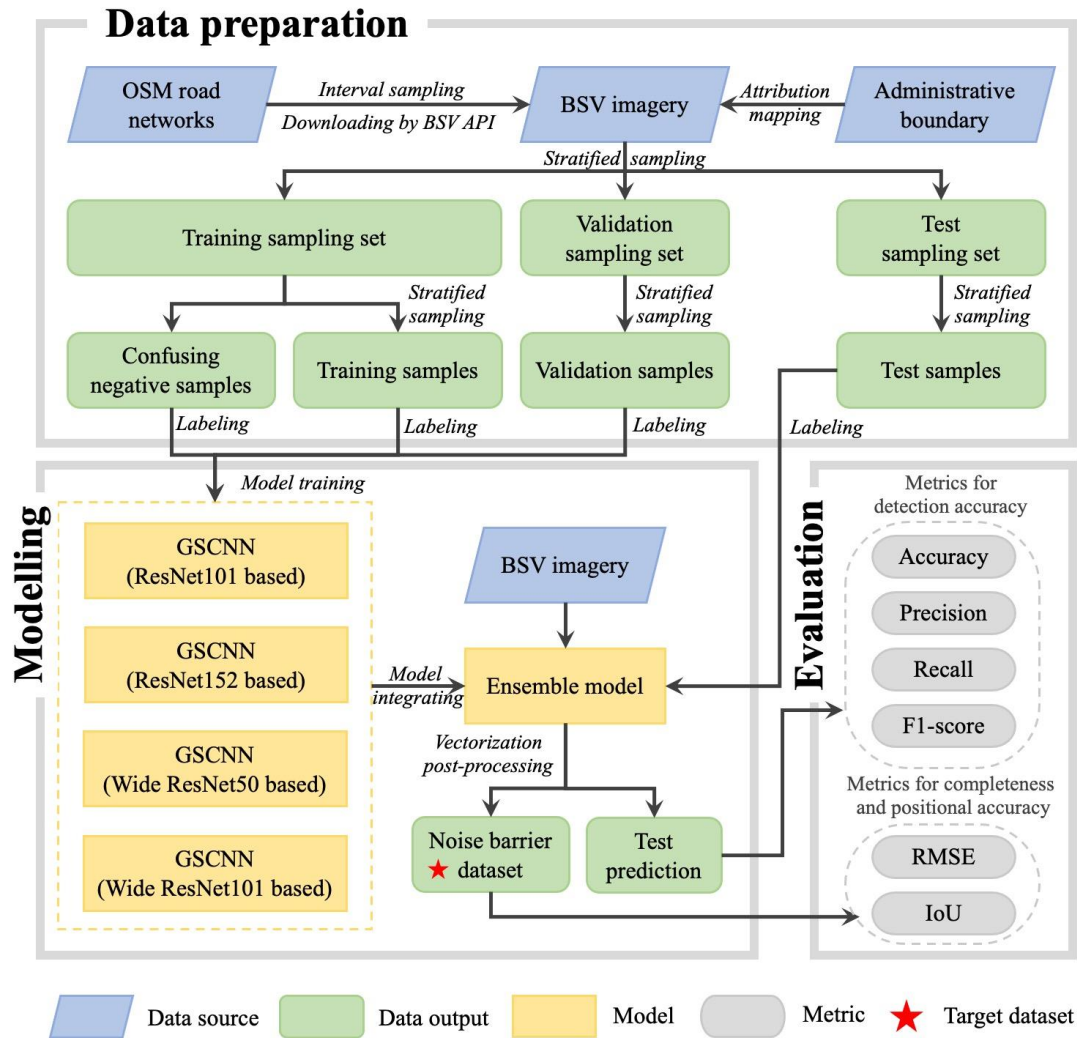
Data preparation

OSM road networks

Interval sampling

Downloading by BSV API

BSV imagery

Attribution mapping

Administrative boundary

Stratified sampling

Training sampling set

Validation sampling set

Test sampling set

Stratified sampling

Stratified sampling

Stratified sampling

Confusing negative samples

Training samples

Validation samples

Test samples

Labeling

Labeling

Labeling

Labeling

Modelling

Model training

GSCNN (ResNet101 based)

GSCNN (ResNet152 based)

GSCNN (Wide ResNet50 based)

GSCNN (Wide ResNet101 based)

Model integrating

BSV imagery

Ensemble model

Vectorization post-processing

Noise barrier dataset

Test prediction

Evaluation

Metrics for detection accuracy

Accuracy

Precision

Recall

F1-score

Metrics for completeness and positional accuracy

RMSE

IoU

Data source

Data output

Model

Metric

Target dataset